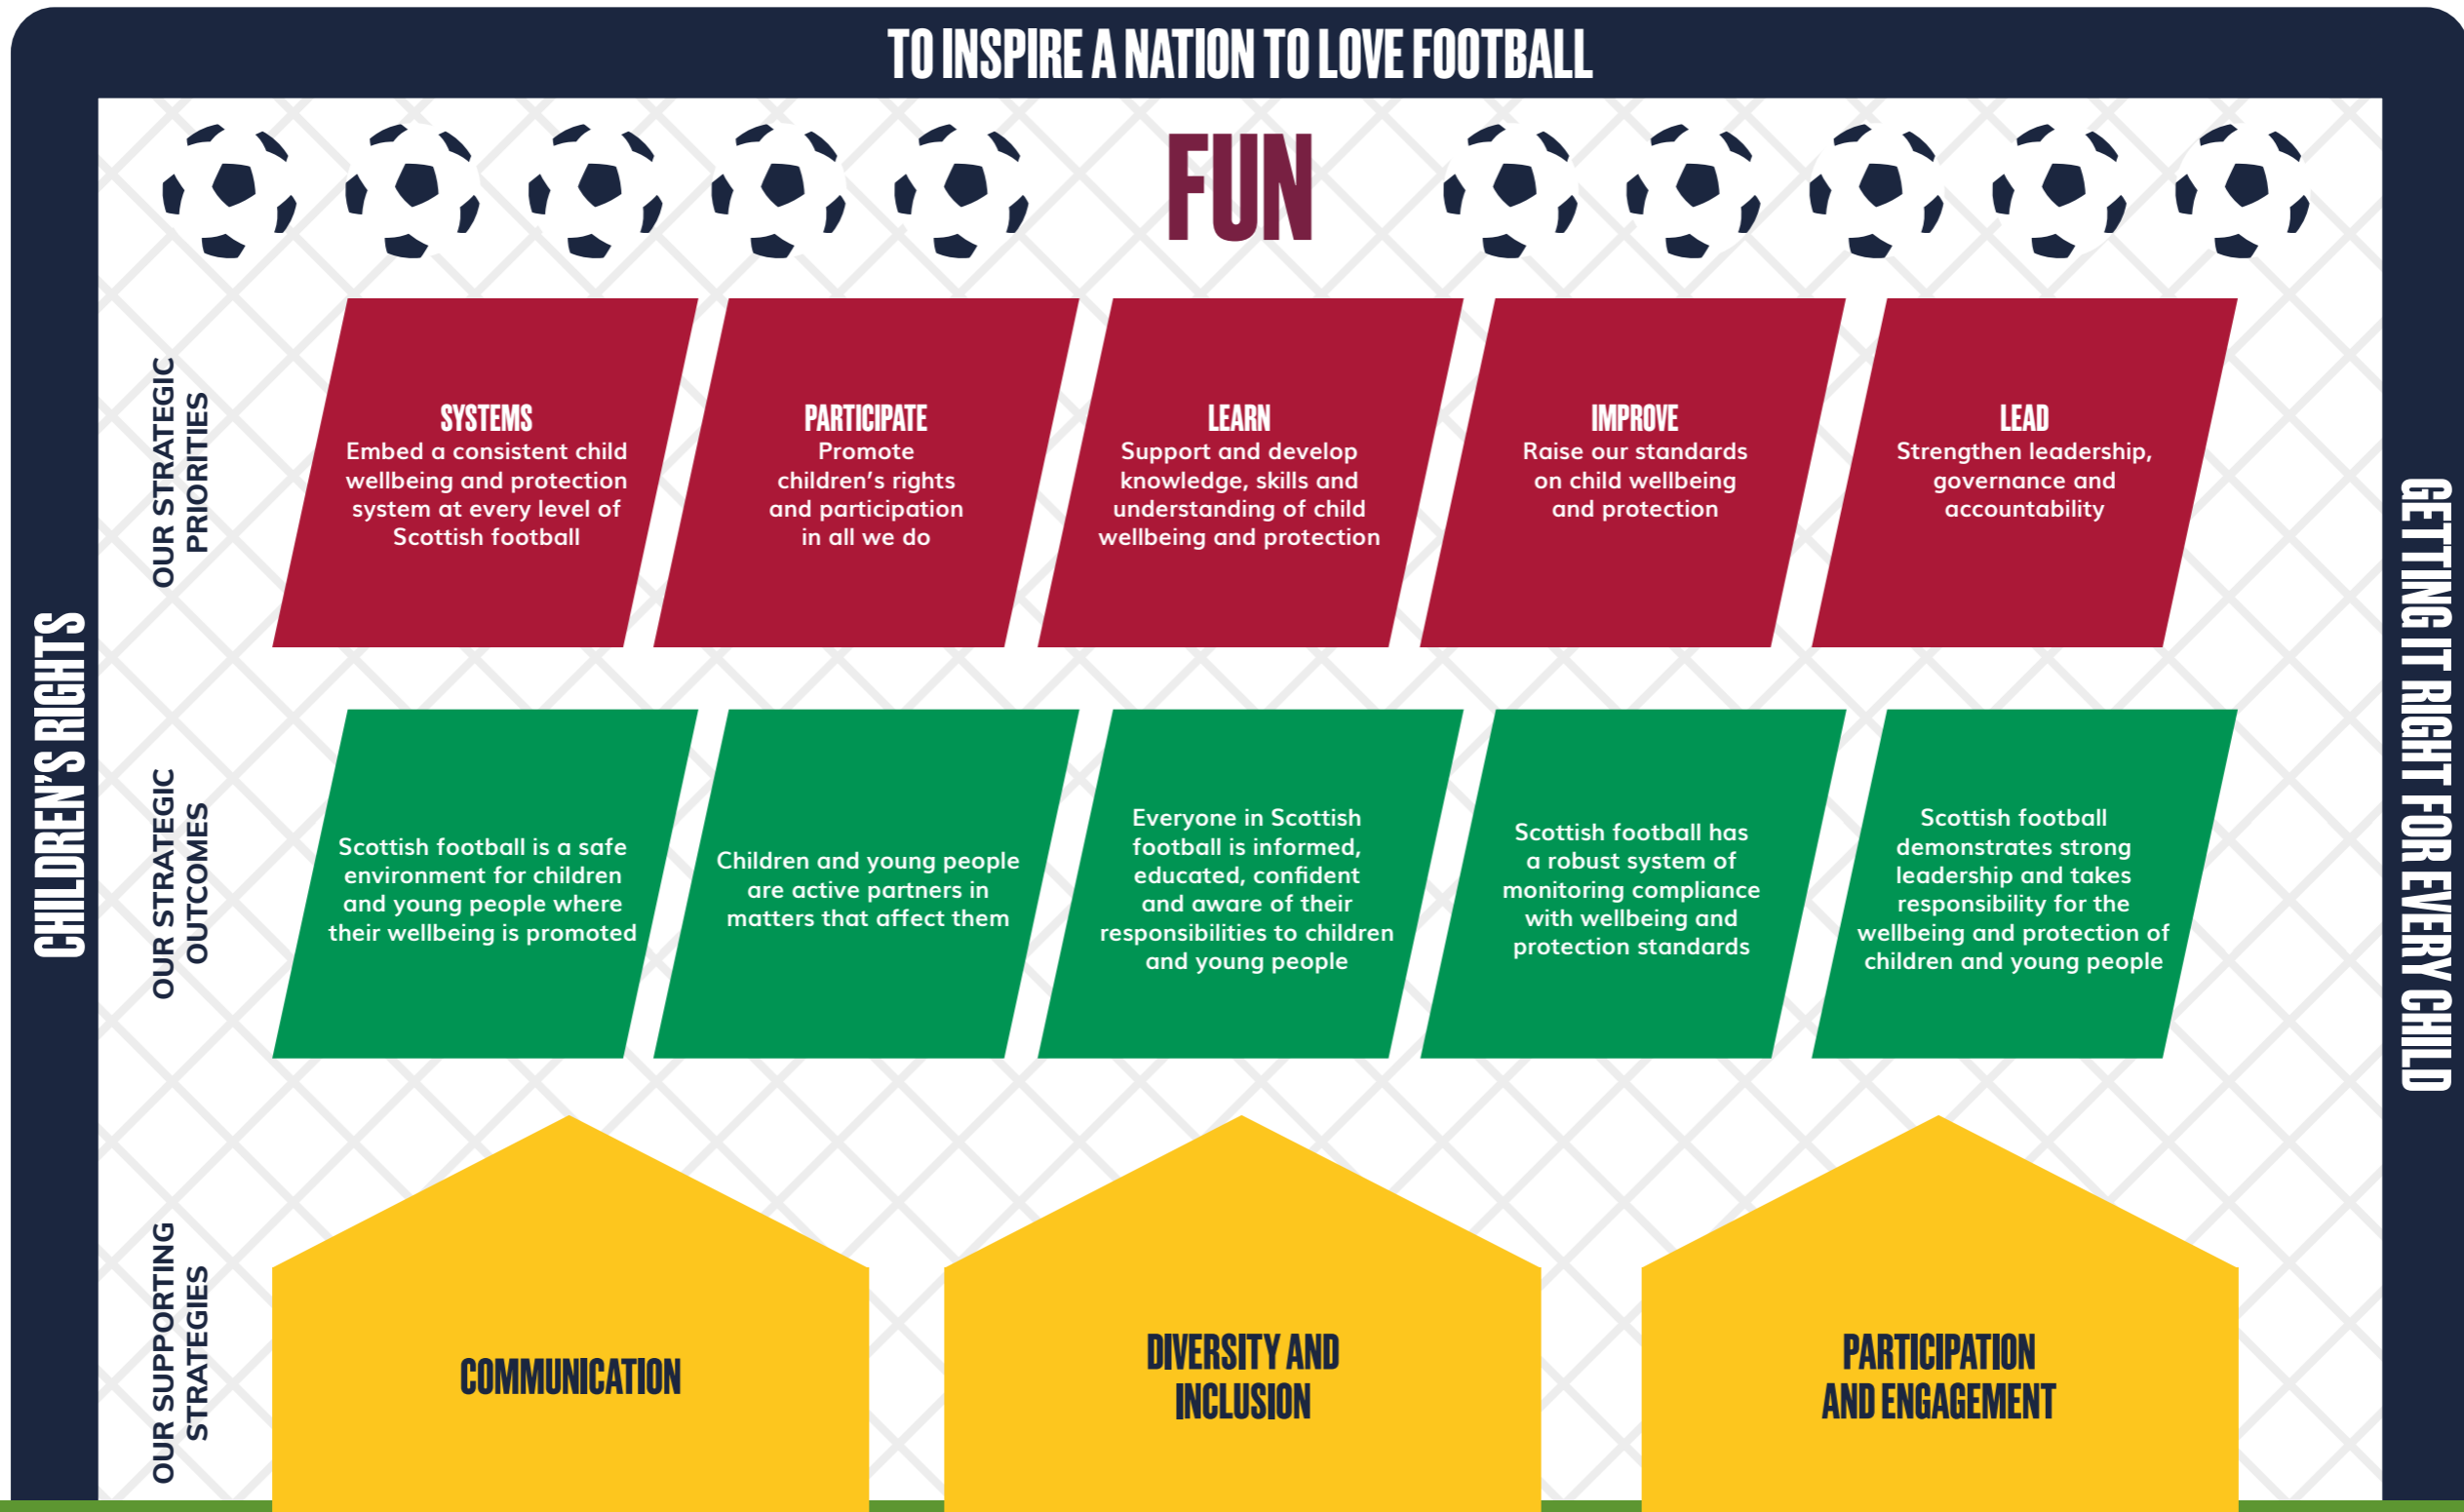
TO INSPIRE A NATION TO LOVE FOOTBALL

FUN

CHILDREN'S RIGHTS

OUR STRATEGIC PRIORITIES

SYSTEMS
Embed a consistent child wellbeing and protection system at every level of Scottish football

PARTICIPATE
Promote children's rights and participation in all we do

LEARN
Support and develop knowledge, skills and understanding of child wellbeing and protection

IMPROVE
Raise our standards on child wellbeing and protection

LEAD
Strengthen leadership, governance and accountability

OUR STRATEGIC OUTCOMES

Scottish football is a safe environment for children and young people where their wellbeing is promoted

Children and young people are active partners in matters that affect them

Everyone in Scottish football is informed, educated, confident and aware of their responsibilities to children and young people

Scottish football has a robust system of monitoring compliance with wellbeing and protection standards

Scottish football demonstrates strong leadership and takes responsibility for the wellbeing and protection of children and young people

OUR SUPPORTING STRATEGIES

COMMUNICATION

DIVERSITY AND INCLUSION

PARTICIPATION AND ENGAGEMENT

GETTING IT RIGHT FOR EVERY CHILD